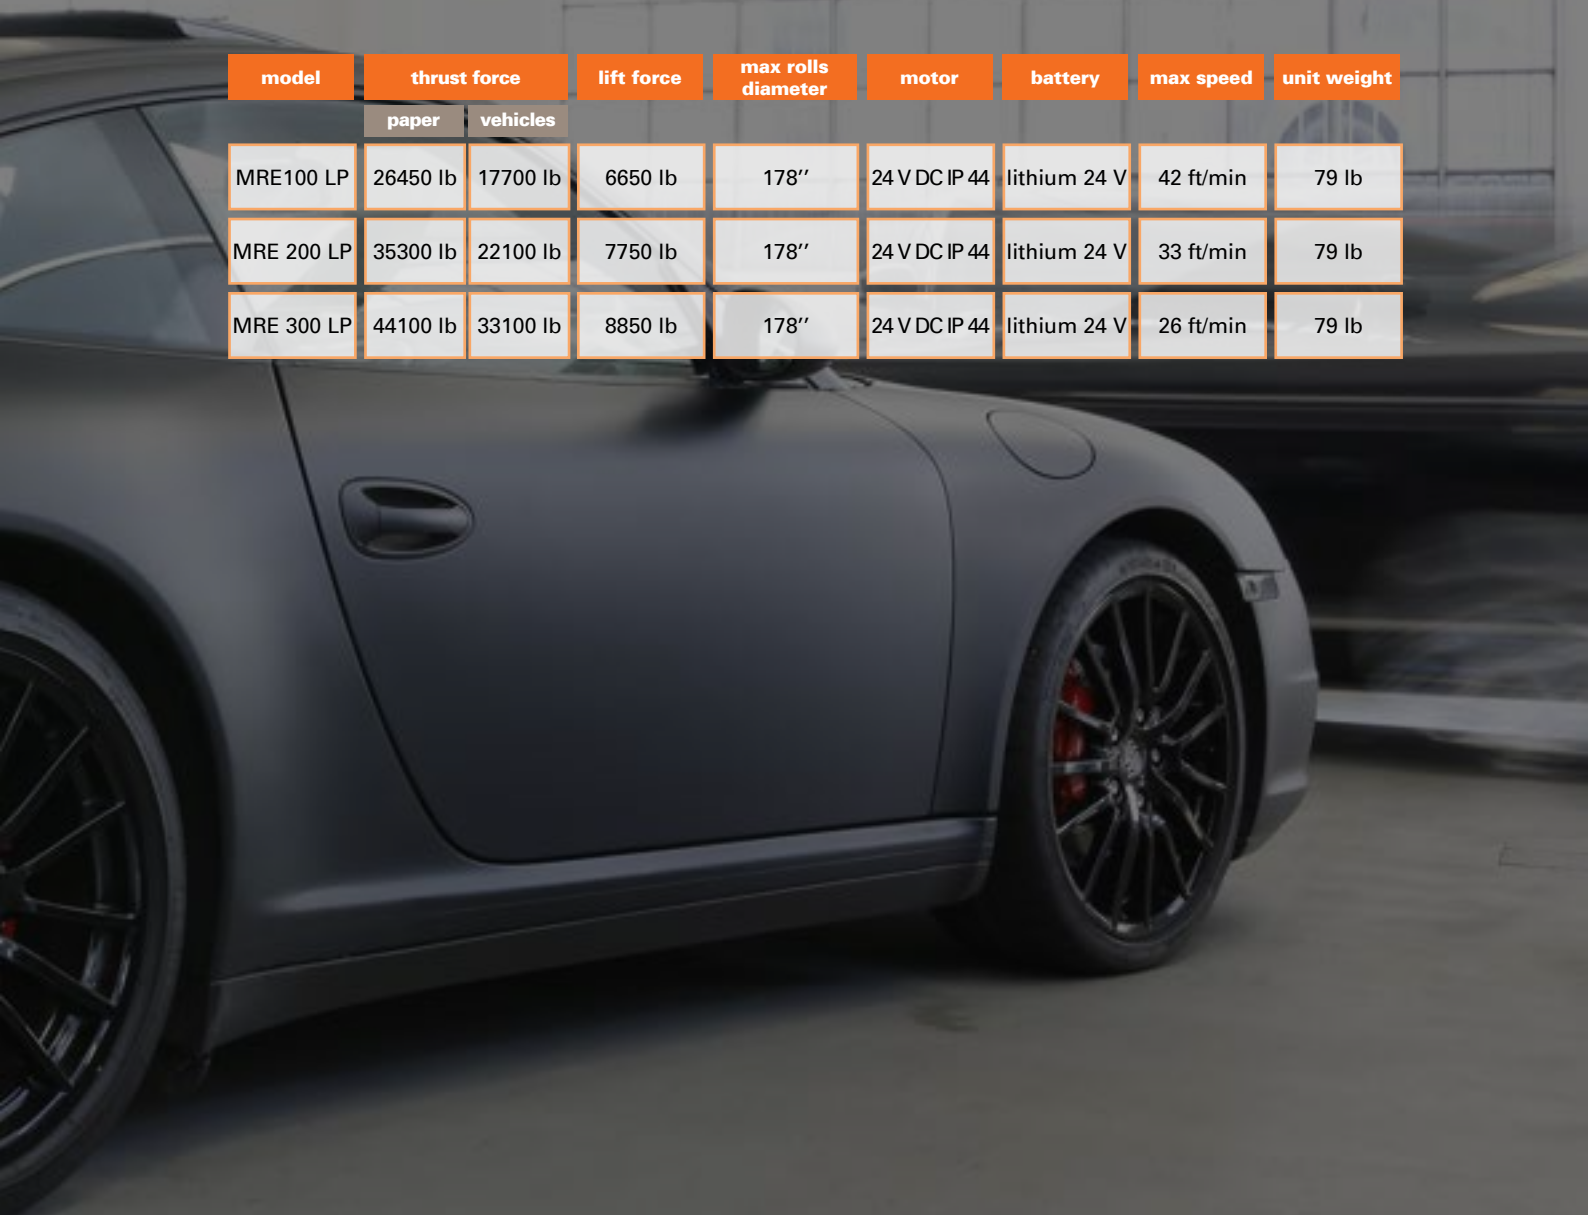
| model | thrust force paper | thrust force vehicles | lift force | max rolls diameter | motor | battery | max speed | unit weight |
|---|---|---|---|---|---|---|---|---|
| MRE100 LP | 26450 lb | 17700 lb | 6650 lb | 178′′ | 24 V DC IP 44 | lithium 24 V | 42 ft/min | 79 lb |
| MRE 200 LP | 35300 lb | 22100 lb | 7750 lb | 178′′ | 24 V DC IP 44 | lithium 24 V | 33 ft/min | 79 lb |
| MRE 300 LP | 44100 lb | 33100 lb | 8850 lb | 178′′ | 24 V DC IP 44 | lithium 24 V | 26 ft/min | 79 lb |